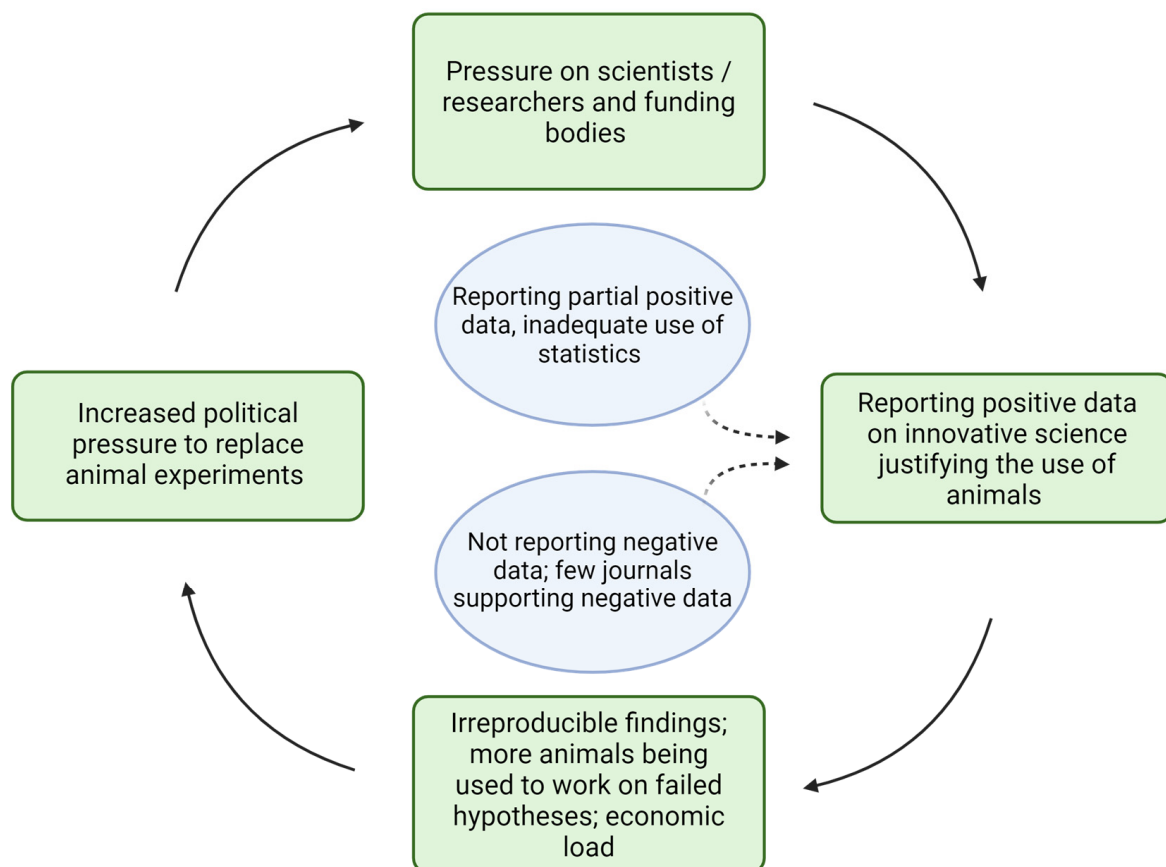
Pressure on scientists / researchers and funding bodies

Reporting partial positive data, inadequate use of statistics

Increased political pressure to replace animal experiments

Reporting positive data on innovative science justifying the use of animals

Not reporting negative data; few journals supporting negative data

Irreproducible findings; more animals being used to work on failed hypotheses; economic load